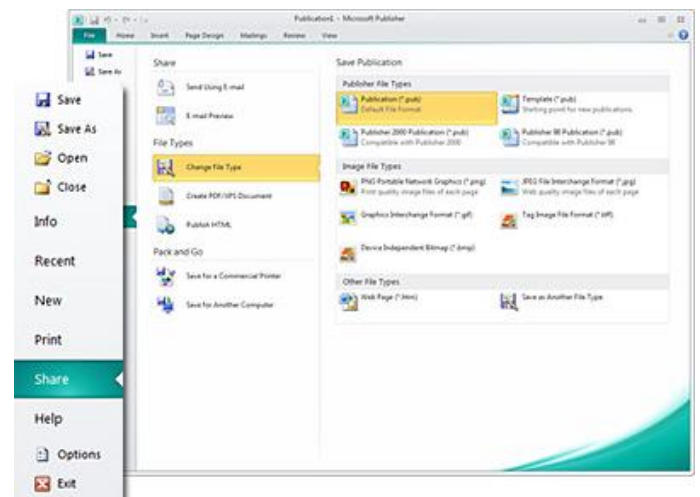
Publication1 - Microsoft Publisher

File Home Insert Page Design Mailings Review View

Save
Save As

Save
Save As
Open
Close
Info
Recent
New
Print
Share
Help
Options
Exit

Share

Send Using E-mail

E-mail Preview

File Types

Change File Type

Create PDF/XPS Document

Publish HTML

Pack and Go

Save for a Commercial Printer

Save for Another Computer

Save Publication

Publisher File Types

Publication (*.pub)
Default File Format

Template (*.pub)
Starting point for new publications

Publisher 2000 Publication (*.pub)
Compatible with Publisher 2000

Publisher 98 Publication (*.pub)
Compatible with Publisher 98

Image File Types

PNG Portable Network Graphics (*.png)
Print quality image files of each page

JPEG File Interchange Format (*.jpg)
Web quality image files of each page

Graphics Interchange Format (*.gif)

Tag Image File Format (*.tif)

Device Independent Bitmap (*.bmp)

Other File Types

Web Page (*.htm)

Save as Another File Type